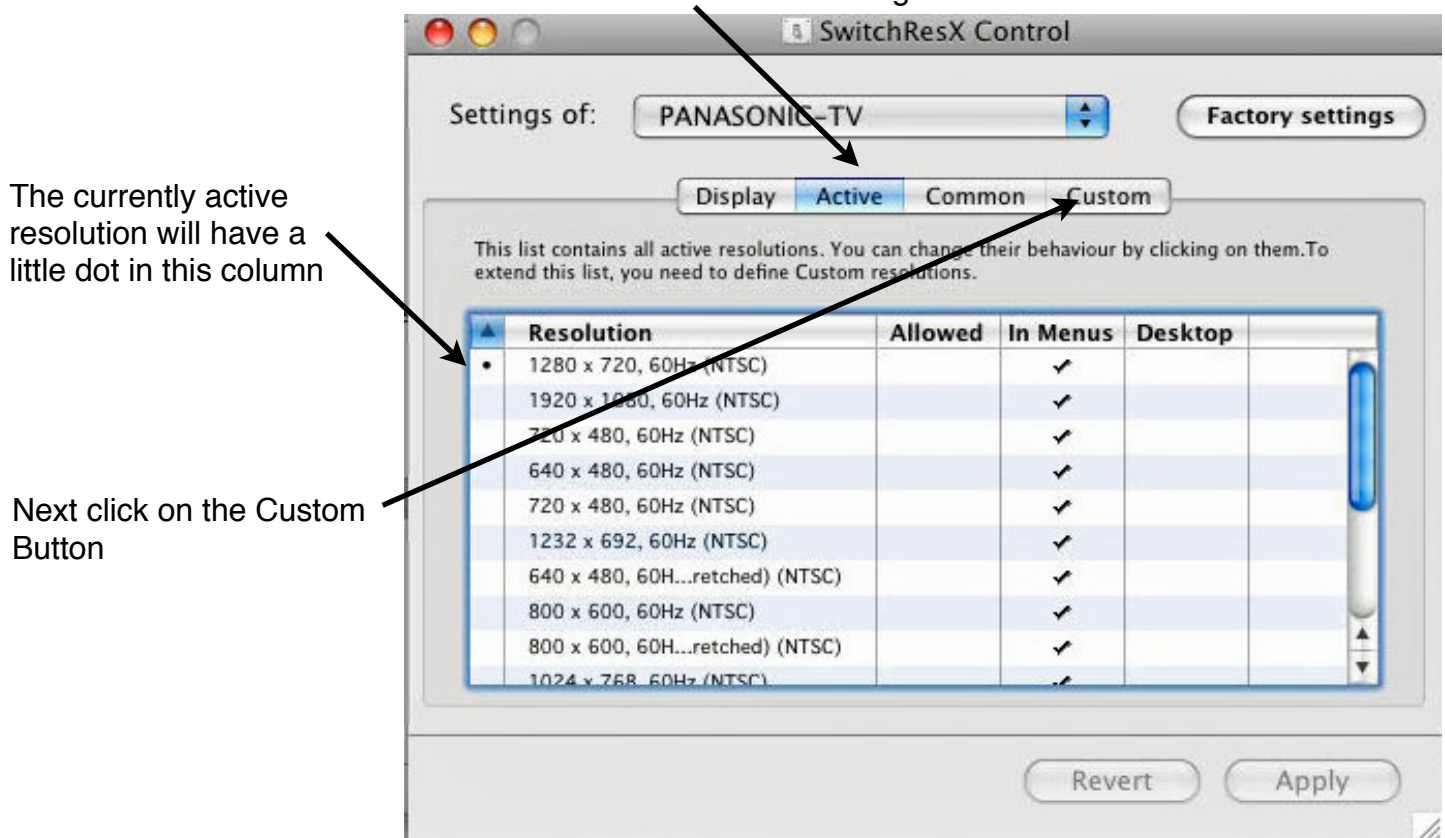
SwitchResX Control

Settings of: PANASONIC-TV

Factory settings

The currently active resolution will have a little dot in this column

Display | Active | Common | Custom

This list contains all active resolutions. You can change their behaviour by clicking on them.To extend this list, you need to define Custom resolutions.

| ▲ | Resolution | Allowed | In Menus | Desktop |
|---|---|---|---|---|
| • | 1280 x 720, 60Hz (NTSC) | | ✓ | |
| | 1920 x 1080, 60Hz (NTSC) | | ✓ | |
| | 720 x 480, 60Hz (NTSC) | | ✓ | |
| | 640 x 480, 60Hz (NTSC) | | ✓ | |
| | 720 x 480, 60Hz (NTSC) | | ✓ | |
| | 1232 x 692, 60Hz (NTSC) | | ✓ | |
| | 640 x 480, 60H...retched) (NTSC) | | ✓ | |
| | 800 x 600, 60Hz (NTSC) | | ✓ | |
| | 800 x 600, 60H...retched) (NTSC) | | ✓ | |
| | 1024 x 768, 60Hz (NTSC) | | ✓ | |

Next click on the Custom Button

Revert

Apply